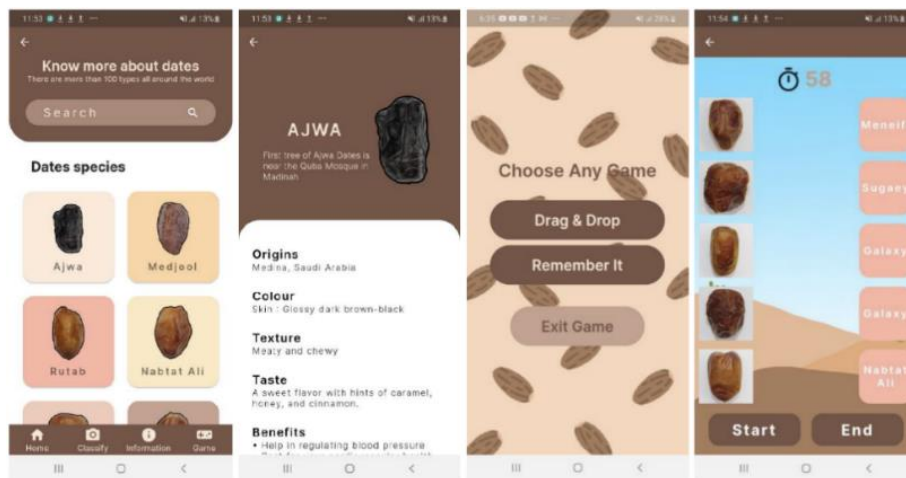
11:53 ⊕ ⊥ ⊥ ⊥ ··· 13%

←

Know more about dates

There are more than 100 types all around the world

Search

Dates species

Ajwa

Medjool

Rutab

Nabtat Ali

Home Classify Information Game

11:53 ⊕ ⊥ ⊥ ⊥ ··· 13%

←

AJWA

First tree of Ajwa Dates is near the Quba Mosque in Madinah

Origins

Medina, Saudi Arabia

Colour

Skin : Glossy dark brown-black

Texture

Meaty and chewy

Taste

A sweet flavor with hints of caramel, honey, and cinnamon.

Benefits

• Help in regulating blood pressure

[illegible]

5:35 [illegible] 28%

Choose Any Game

Drag & Drop

Remember It

Exit Game

11:54 ⊕ ⊥ ⊥ ⊥ ··· 13%

←

58

Meneif

Sugaey

Galaxy

Galaxy

Nabtat Ali

Start

End